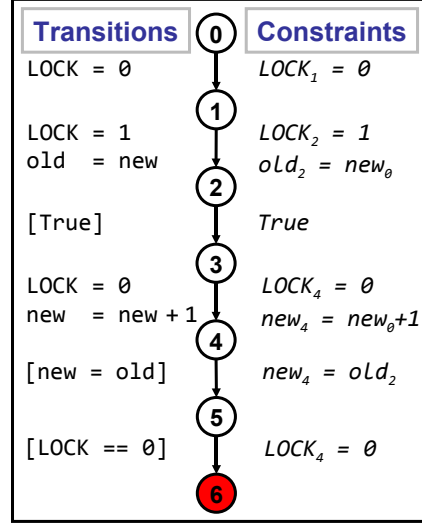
Transitions

Constraints

0

LOCK = 0

$LOCK_1 = 0$

1

LOCK = 1
old = new

$LOCK_2 = 1$
$old_2 = new_0$

2

[True]

True

3

LOCK = 0
new = new + 1

$LOCK_4 = 0$
$new_4 = new_0+1$

4

[new = old]

$new_4 = old_2$

5

[LOCK == 0]

$LOCK_4 = 0$

6